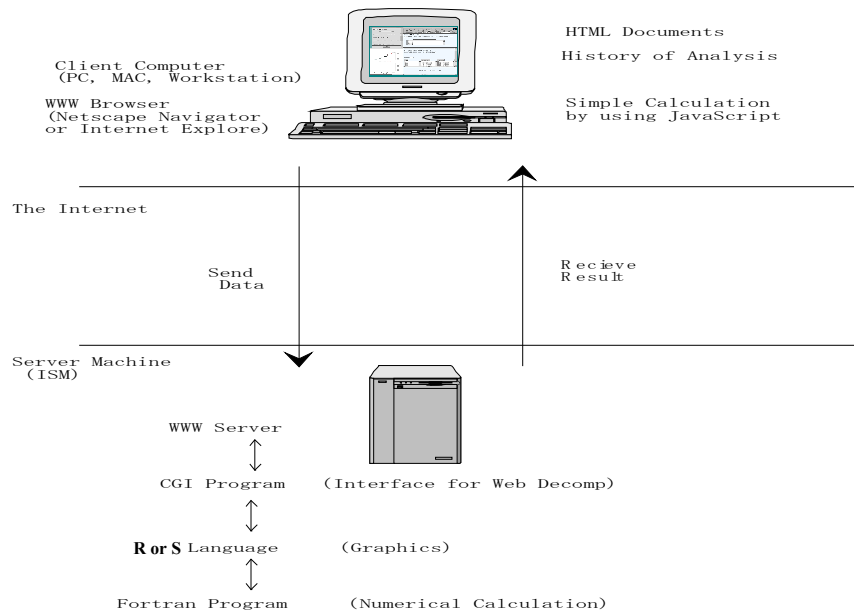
Client Computer
(PC, MAC, Workstation)

WWW Browser
(Netscape Navigator
or Internet Explore)

HTML Documents

History of Analysis

Simple Calculation
by using JavaScript

The Internet

Send
Data

Recieve
Result

Server Machine
(ISM)

WWW Server

$\updownarrow$

CGI Program (Interface for Web Decomp)

$\updownarrow$

R or S Language (Graphics)

$\updownarrow$

Fortran Program (Numerical Calculation)